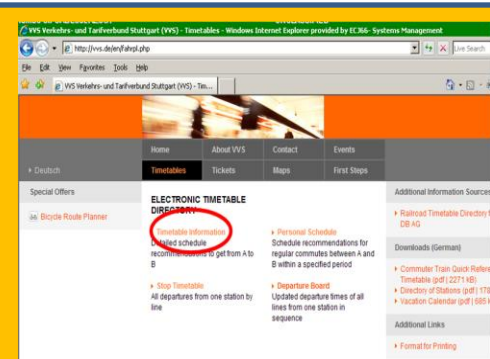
VVS Verkehrs- und Tarifverbund Stuttgart (VVS) - Timetables - Windows Internet Explorer provided by EC36- Systems Management

http://vvs.de/en/fahrpl.php

Live Search

File Edit View Favorites Tools Help

VVS Verkehrs- und Tarifverbund Stuttgart (VVS) - Tim...

Home | About VVS | Contact | Events
Timetables | Tickets | Maps | First Steps

Deutsch

Special Offers

Bicycle Route Planner

ELECTRONIC TIMETABLE DIRECTORY

Timetable Information
Detailed schedule recommendations to get from A to B

Personal Schedule
Schedule recommendations for regular commutes between A and B within a specified period

Stop Timetable
All departures from one station by line

Departure Board
Updated departure times of all lines from one station in sequence

Additional Information Sources

Railroad Timetable Directory DB AG

Downloads (German)

Commuter Train Quick Reference Timetable (pdf | 2271 kB)
Directory of Stations (pdf | 170
Vacation Calendar (pdf | 685

Additional Links

Format for Printing